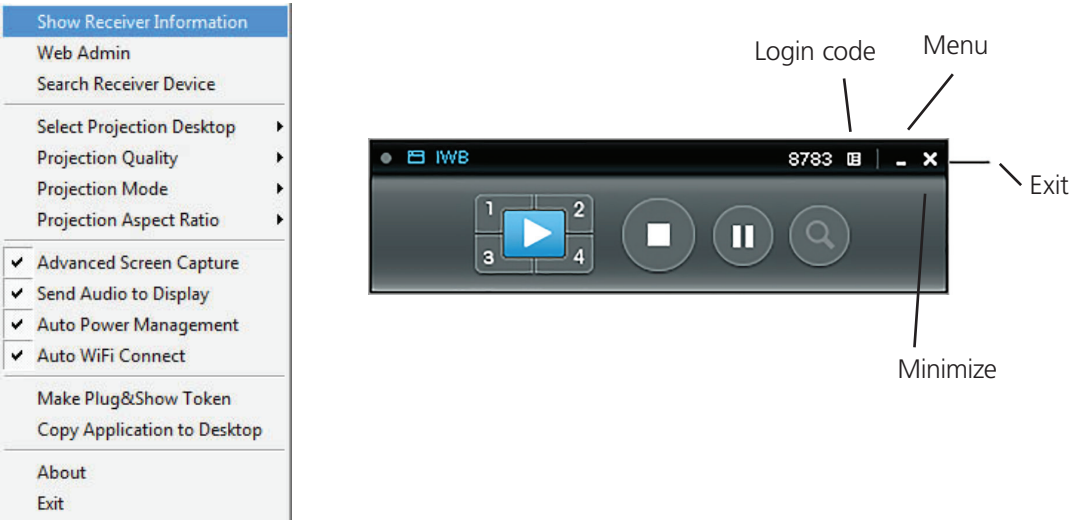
Show Receiver Information
Web Admin
Search Receiver Device

Select Projection Desktop
Projection Quality
Projection Mode
Projection Aspect Ratio

✔ Advanced Screen Capture
✔ Send Audio to Display
✔ Auto Power Management
✔ Auto WiFi Connect

Make Plug&Show Token
Copy Application to Desktop

About
Exit

Login code
Menu
IWB
8783
Exit
1
2
3
4
Minimize